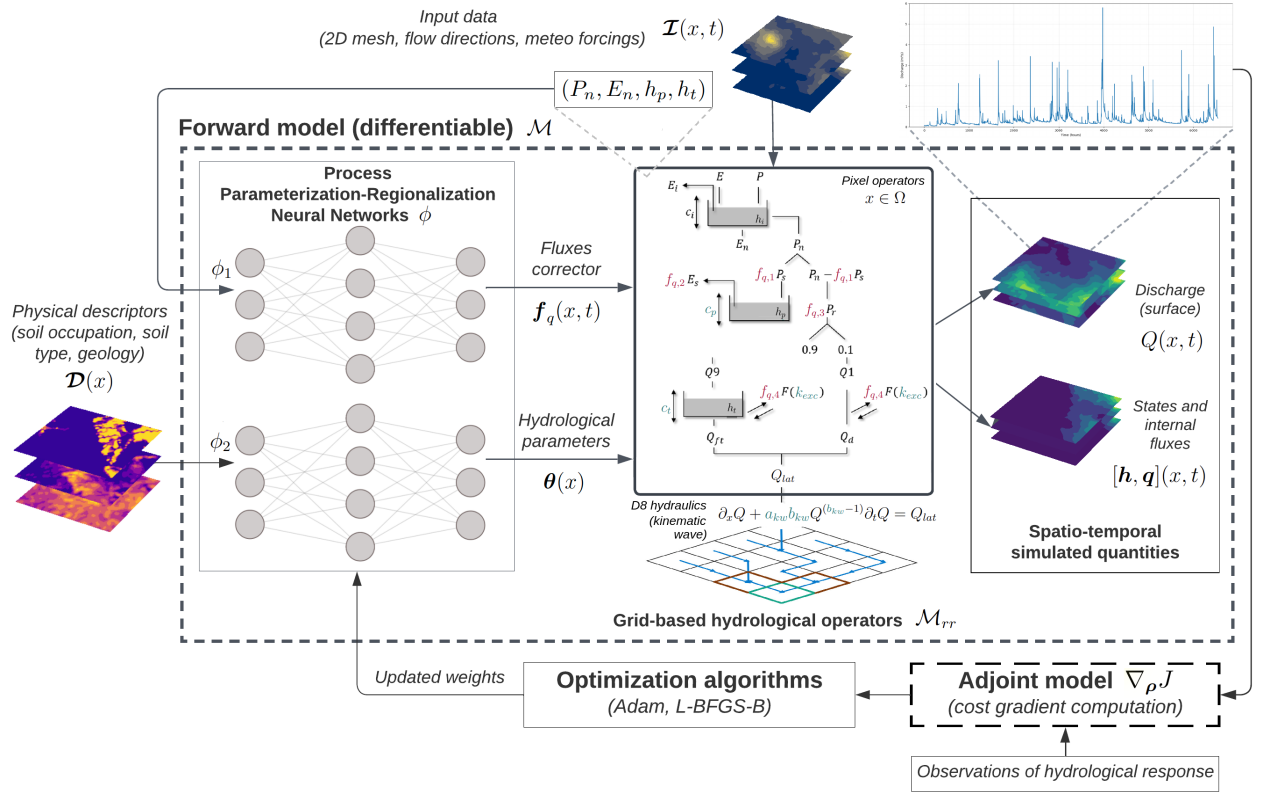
Input data
(2D mesh, flow directions, meteo forcings)

$\boldsymbol{\mathcal{I}}(x,t)$

$(P_n, E_n, h_p, h_t)$

Forward model (differentiable) $\mathcal{M}$

Process
Parameterization-Regionalization
Neural Networks $\phi$

$\phi_1$

$\phi_2$

Physical descriptors
(soil occupation, soil type, geology)
$\boldsymbol{\mathcal{D}}(x)$

Fluxes corrector

$\boldsymbol{f}_q(x,t)$

Hydrological parameters

$\boldsymbol{\theta}(x)$

Pixel operators
$x \in \Omega$

$E_i$ $E$ $P$

$c_i$ $h_i$

$E_n$ $P_n$

$f_{q,2}$ $E_s$ $f_{q,1}$ $P_s$ $P_n - f_{q,1}P_s$

$c_p$ $h_p$ $f_{q,3}$ $P_r$

0.9 0.1

Q9 Q1

$c_t$ $h_t$ $f_{q,4}F(k_{exc})$ $f_{q,4}F(k_{exc})$

$Q_{ft}$ $Q_d$

$Q_{lat}$

D8 hydraulics
(kinematic wave)

$\partial_x Q + a_{kw}b_{kw}Q^{(b_{kw}-1)}\partial_t Q = Q_{lat}$

Grid-based hydrological operators $\mathcal{M}_{rr}$

Discharge
(surface)
$Q(x,t)$

States and internal fluxes
$[\boldsymbol{h},\boldsymbol{q}](x,t)$

Spatio-temporal
simulated quantities

Updated weights

Optimization algorithms
(Adam, L-BFGS-B)

Adjoint model $\nabla_{\boldsymbol{\rho}} J$
(cost gradient computation)

Observations of hydrological response